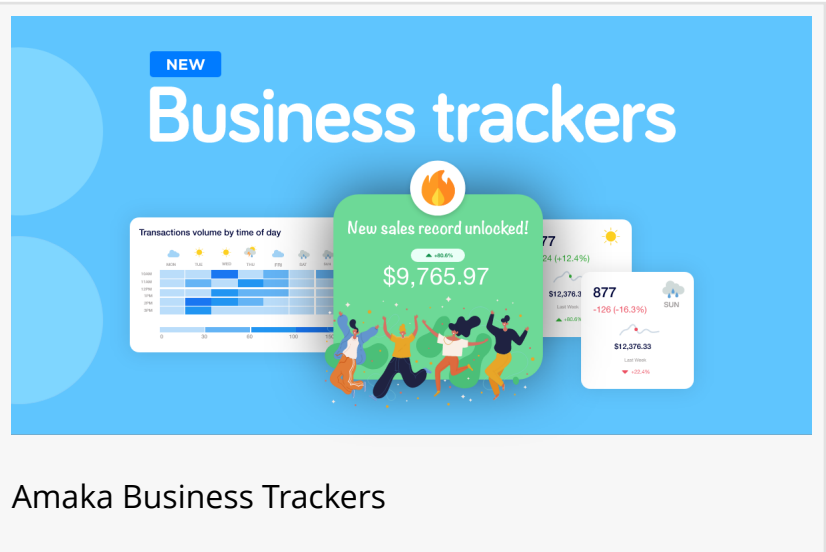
NEW

Business trackers

Transactions volume by time of day

MON TUE WED THU FRI SAT SUN

10AM
11AM
12PM
1PM
2PM
3PM

0 30 60 100 150

New sales record unlocked!

▲ +80.6%

$9,765.97

77
24 (+12.4%)
$12,376.3
Last Week
▲ +80.6%

877
-126 (-16.3%)
SUN
$12,376.33
Last Week
▼ +22.4%

Amaka Business Trackers